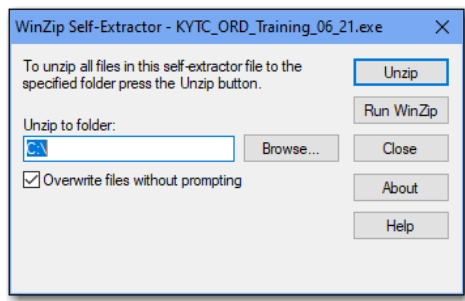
WinZip Self-Extractor - KYTC_ORD_Training_06_21.exe

To unzip all files in this self-extractor file to the specified folder press the Unzip button.

Unzip

Run WinZip

Unzip to folder:

C:\

Browse...

Close

Overwrite files without prompting

About

Help